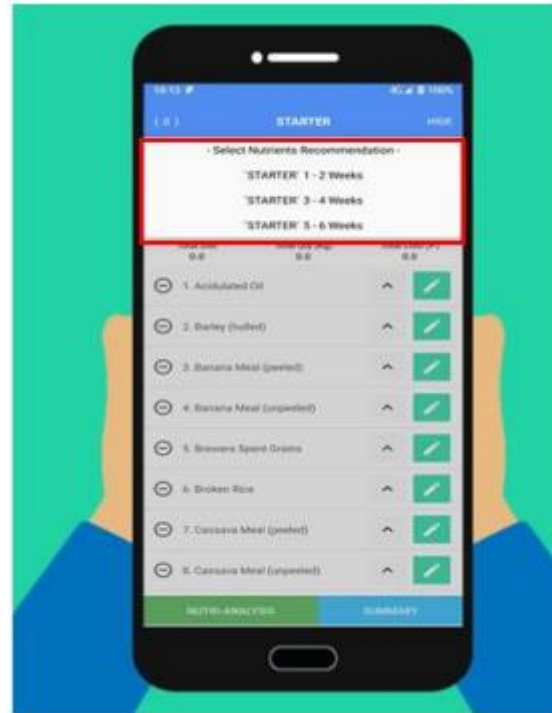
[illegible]

( 8 )

STARTER

HIDE

- Select Nutrients Recommendation -

'STARTER' 1 - 2 Weeks

'STARTER' 3 - 4 Weeks

'STARTER' 5 - 6 Weeks

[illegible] 0.0 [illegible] 0.0 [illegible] 0.0

1. Acidulated Oil

2. Barley (hulled)

3. Banana Meal (peeled)

4. Banana Meal (unpeeled)

5. Brewers Spent Grains

6. Broken Rice

7. Cassava Meal (peeled)

8. Cassava Meal (unpeeled)

NUTRI-ANALYSIS

SUMMARY